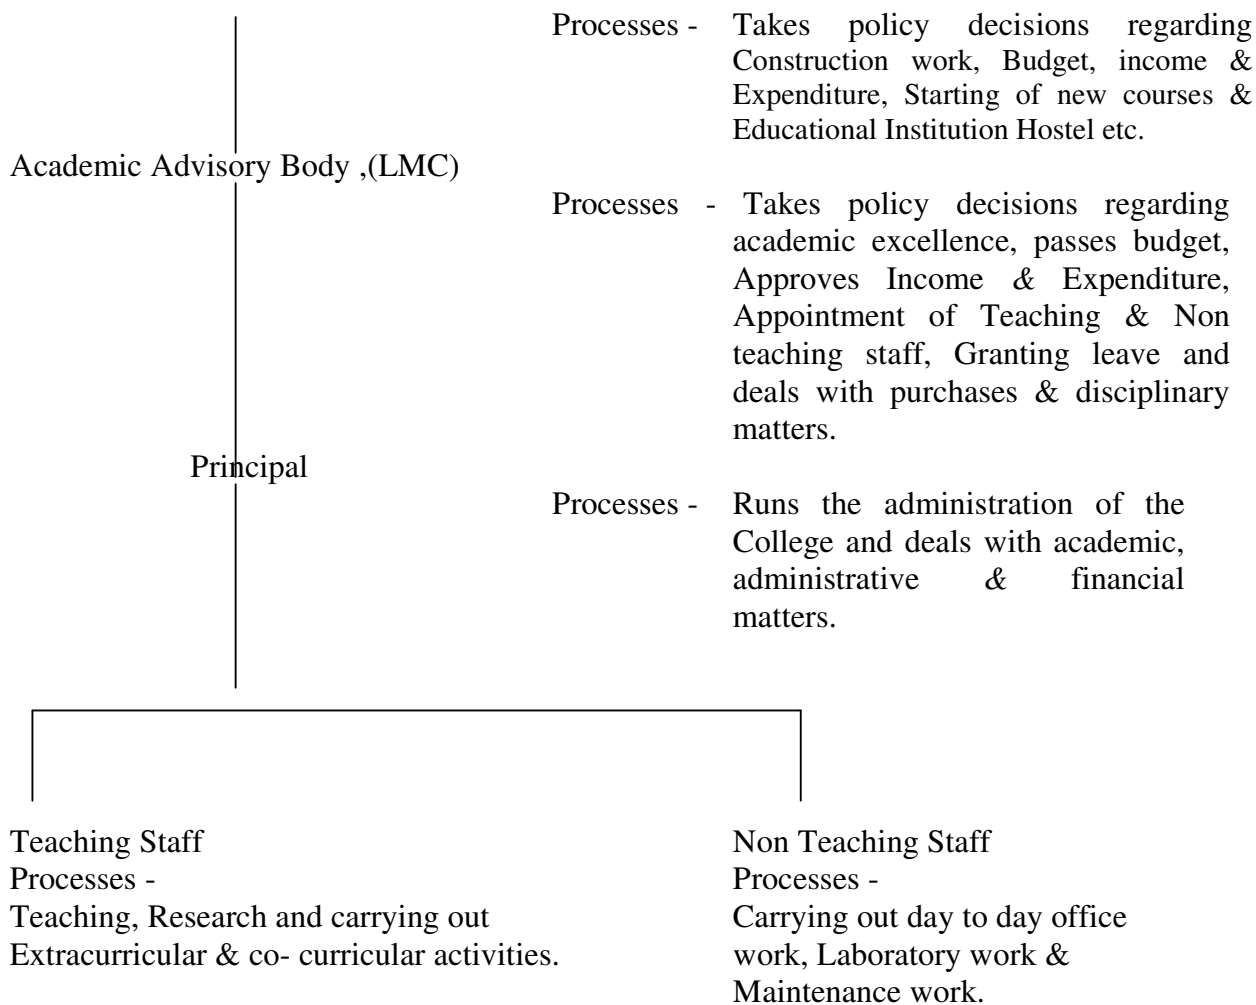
Processes - Takes policy decisions regarding Construction work, Budget, income & Expenditure, Starting of new courses & Educational Institution Hostel etc.

Academic Advisory Body ,(LMC)

Processes - Takes policy decisions regarding academic excellence, passes budget, Approves Income & Expenditure, Appointment of Teaching & Non teaching staff, Granting leave and deals with purchases & disciplinary matters.

Principal

Processes - Runs the administration of the College and deals with academic, administrative & financial matters.

Teaching Staff
Processes -
Teaching, Research and carrying out Extracurricular & co- curricular activities.

Non Teaching Staff
Processes -
Carrying out day to day office work, Laboratory work & Maintenance work.